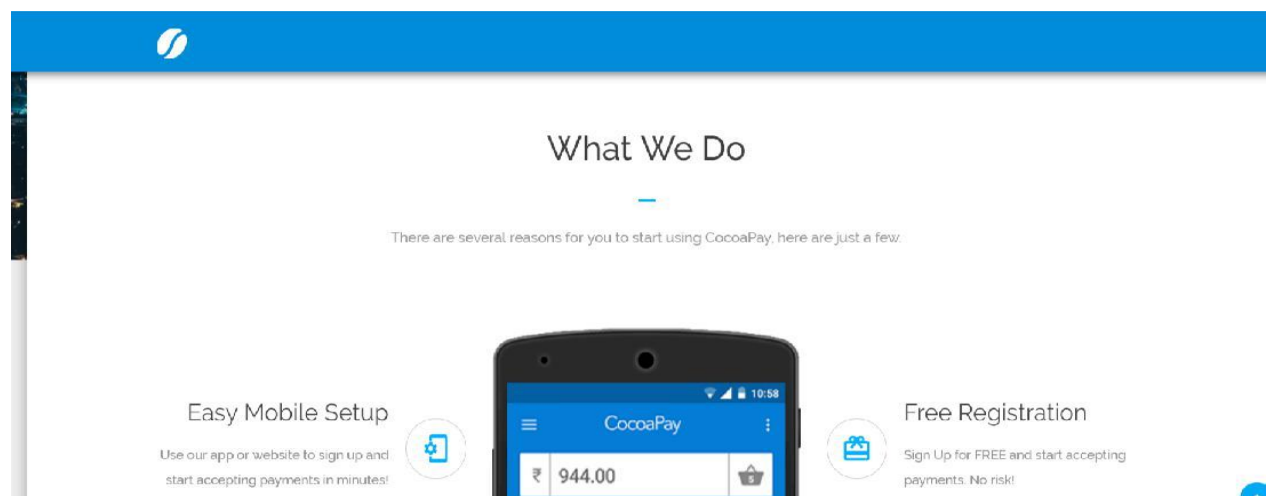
What We Do

There are several reasons for you to start using CocoaPay, here are just a few.

Easy Mobile Setup

Use our app or website to sign up and start accepting payments in minutes!

10:58

CocoaPay

₹ 944.00

Free Registration

Sign Up for FREE and start accepting payments. No risk!